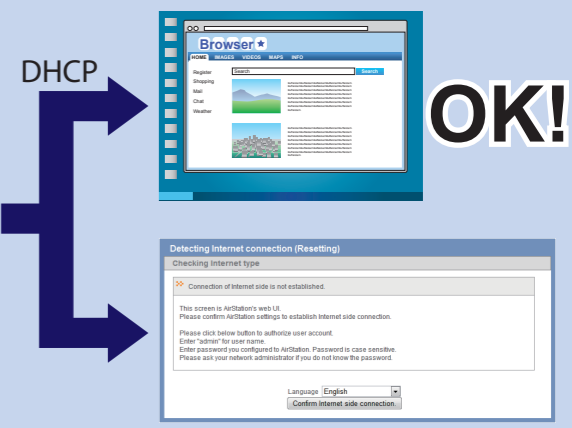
DHCP

Browser

HOME IMAGES VIDEOS MAPS INFO

Search

Register
Shopping
Mail
Chat
Weather

OK!

Detecting Internet connection (Resetting)

Checking Internet type

Connection of Internet side is not established.

This screen is AirStation's web UI.
Please confirm AirStation settings to establish Internet side connection.

Please click below button to authorize user account.
Enter "admin" for user name.
Enter password you configured to AirStation. Password is case sensitive.
Please ask your network administrator if you do not know the password.

Language English

Confirm Internet side connection.